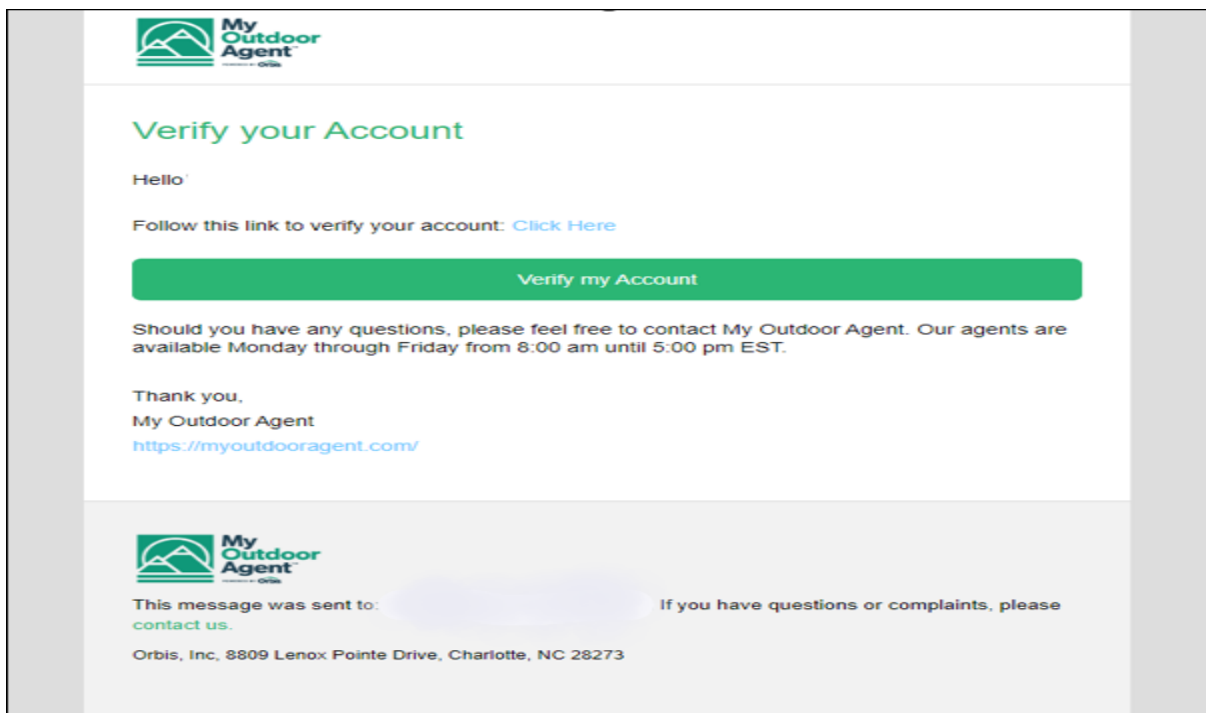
My Outdoor Agent™
POWERED BY Orbis

Verify your Account

Hello

Follow this link to verify your account: Click Here

Verify my Account

Should you have any questions, please feel free to contact My Outdoor Agent. Our agents are available Monday through Friday from 8:00 am until 5:00 pm EST.

Thank you,
My Outdoor Agent
https://myoutdooragent.com/

My Outdoor Agent™
POWERED BY Orbis

This message was sent to: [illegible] If you have questions or complaints, please contact us.

Orbis, Inc, 8809 Lenox Pointe Drive, Charlotte, NC 28273